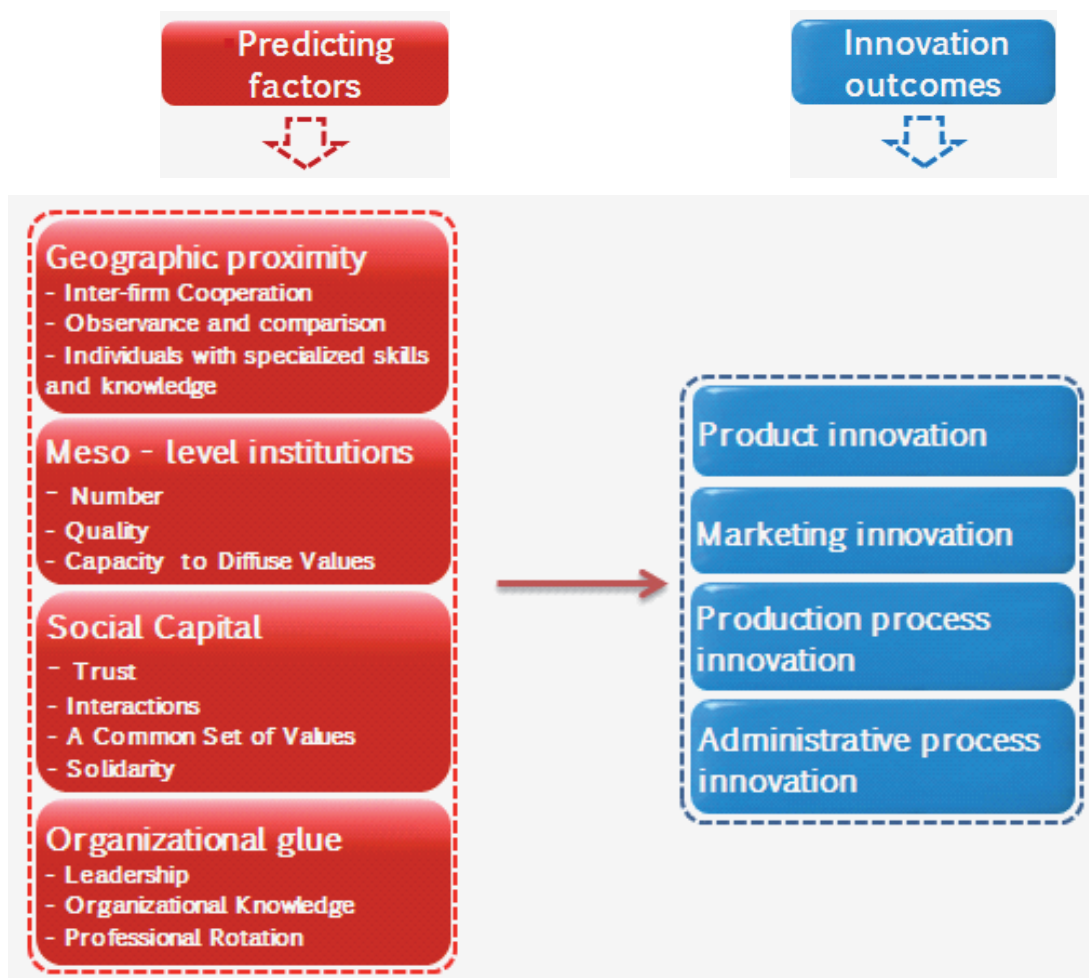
Predicting factors

Innovation outcomes

Geographic proximity
- Inter-firm Cooperation
- Observance and comparison
- Individuals with specialized skills and knowledge

Meso - level institutions
- Number
- Quality
- Capacity to Diffuse Values

Social Capital
- Trust
- Interactions
- A Common Set of Values
- Solidarity

Organizational glue
- Leadership
- Organizational Knowledge
- Professional Rotation

Product innovation

Marketing innovation

Production process innovation

Administrative process innovation